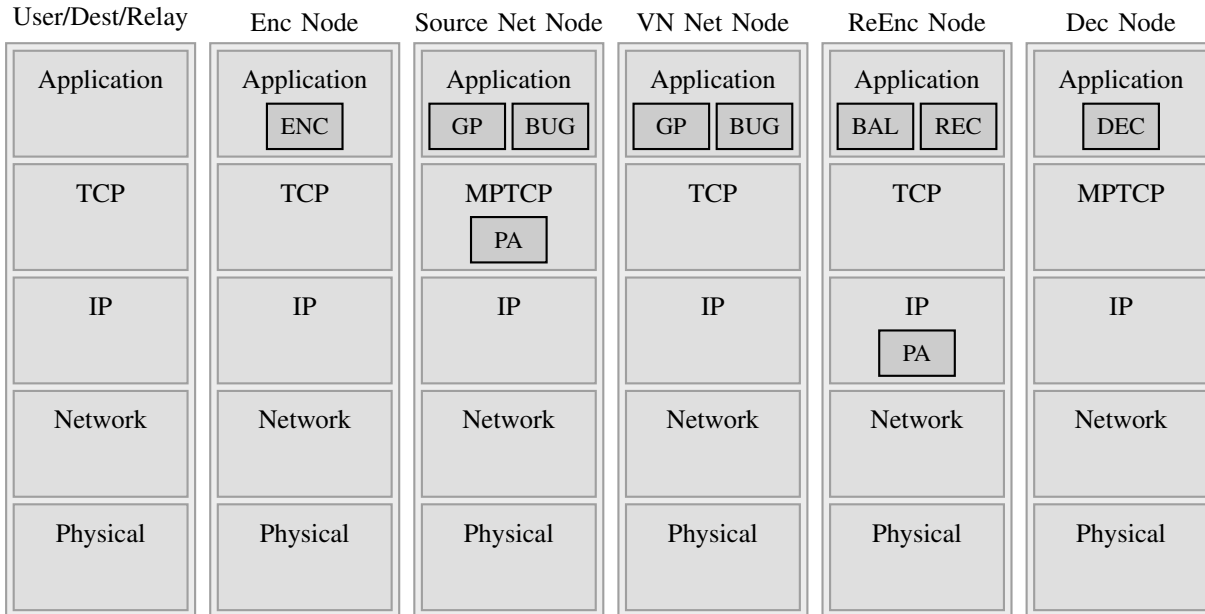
User/Dest/Relay
Application
TCP
IP
Network
Physical

Enc Node
Application
ENC
TCP
IP
Network
Physical

Source Net Node
Application
GP
BUG
MPTCP
PA
IP
Network
Physical

VN Net Node
Application
GP
BUG
TCP
IP
Network
Physical

ReEnc Node
Application
BAL
REC
TCP
IP
PA
Network
Physical

Dec Node
Application
DEC
MPTCP
IP
Network
Physical